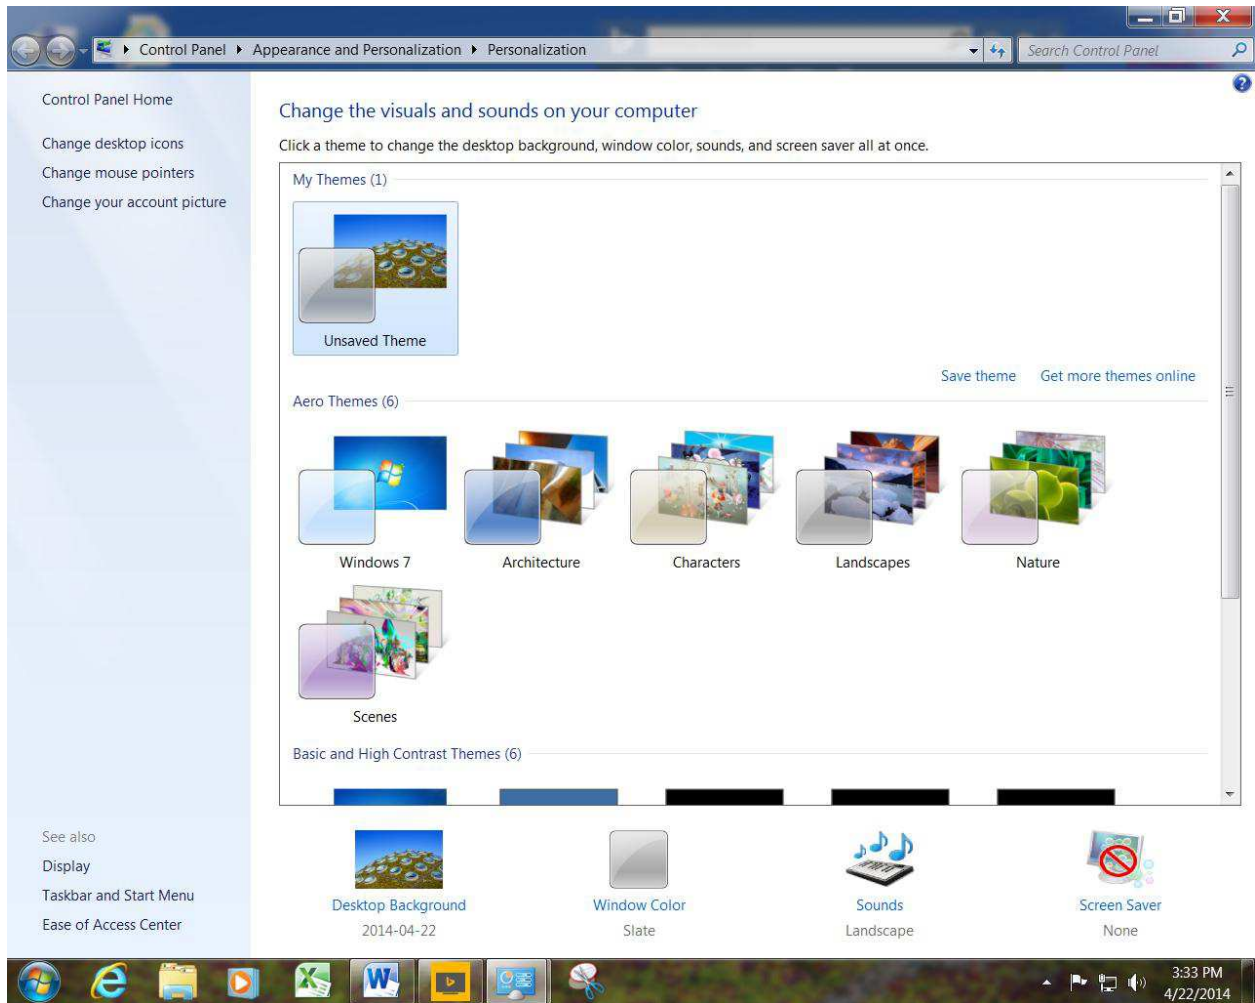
Control Panel ▸ Appearance and Personalization ▸ Personalization

Search Control Panel

Control Panel Home

Change desktop icons

Change mouse pointers

Change your account picture

Change the visuals and sounds on your computer

Click a theme to change the desktop background, window color, sounds, and screen saver all at once.

My Themes (1)

Unsaved Theme

Save theme

Get more themes online

Aero Themes (6)

Windows 7

Architecture

Characters

Landscapes

Nature

Scenes

Basic and High Contrast Themes (6)

See also

Display

Taskbar and Start Menu

Ease of Access Center

Desktop Background

2014-04-22

Window Color

Slate

Sounds

Landscape

Screen Saver

None

3:33 PM

4/22/2014